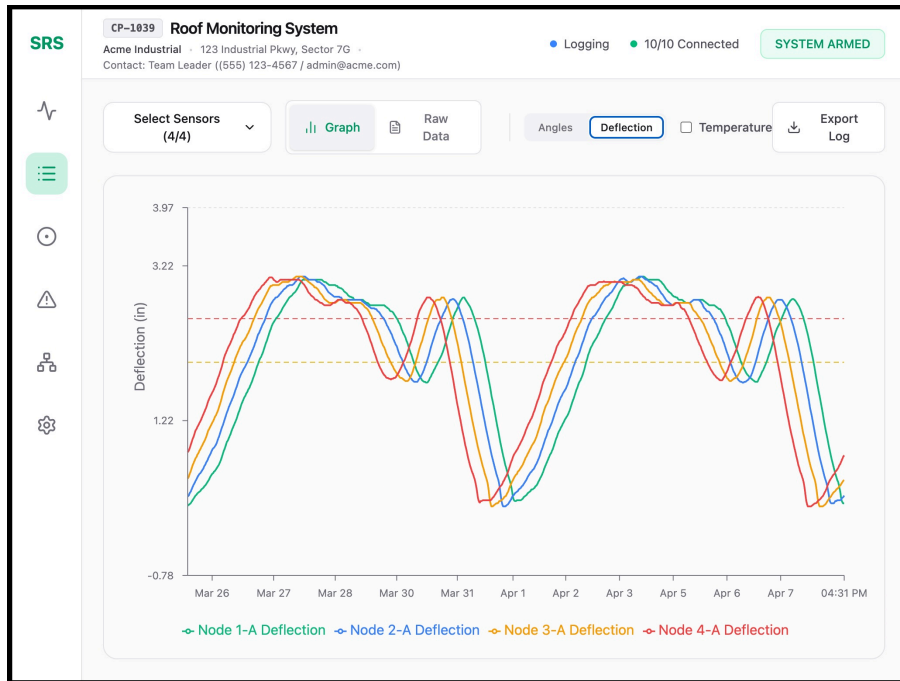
SRS

CP-1039 Roof Monitoring System

Acme Industrial · 123 Industrial Pkwy, Sector 7G ·

Contact: Team Leader ((555) 123-4567 / admin@acme.com)

Logging 10/10 Connected SYSTEM ARMED

Select Sensors (4/4)

Graph Raw Data

Angles Deflection Temperature

Export Log

3.97
3.22
1.22
-0.78

Deflection (in)

Mar 26 Mar 27 Mar 28 Mar 30 Mar 31 Apr 1 Apr 2 Apr 3 Apr 5 Apr 6 Apr 7 04:31 PM

Node 1-A Deflection Node 2-A Deflection Node 3-A Deflection Node 4-A Deflection